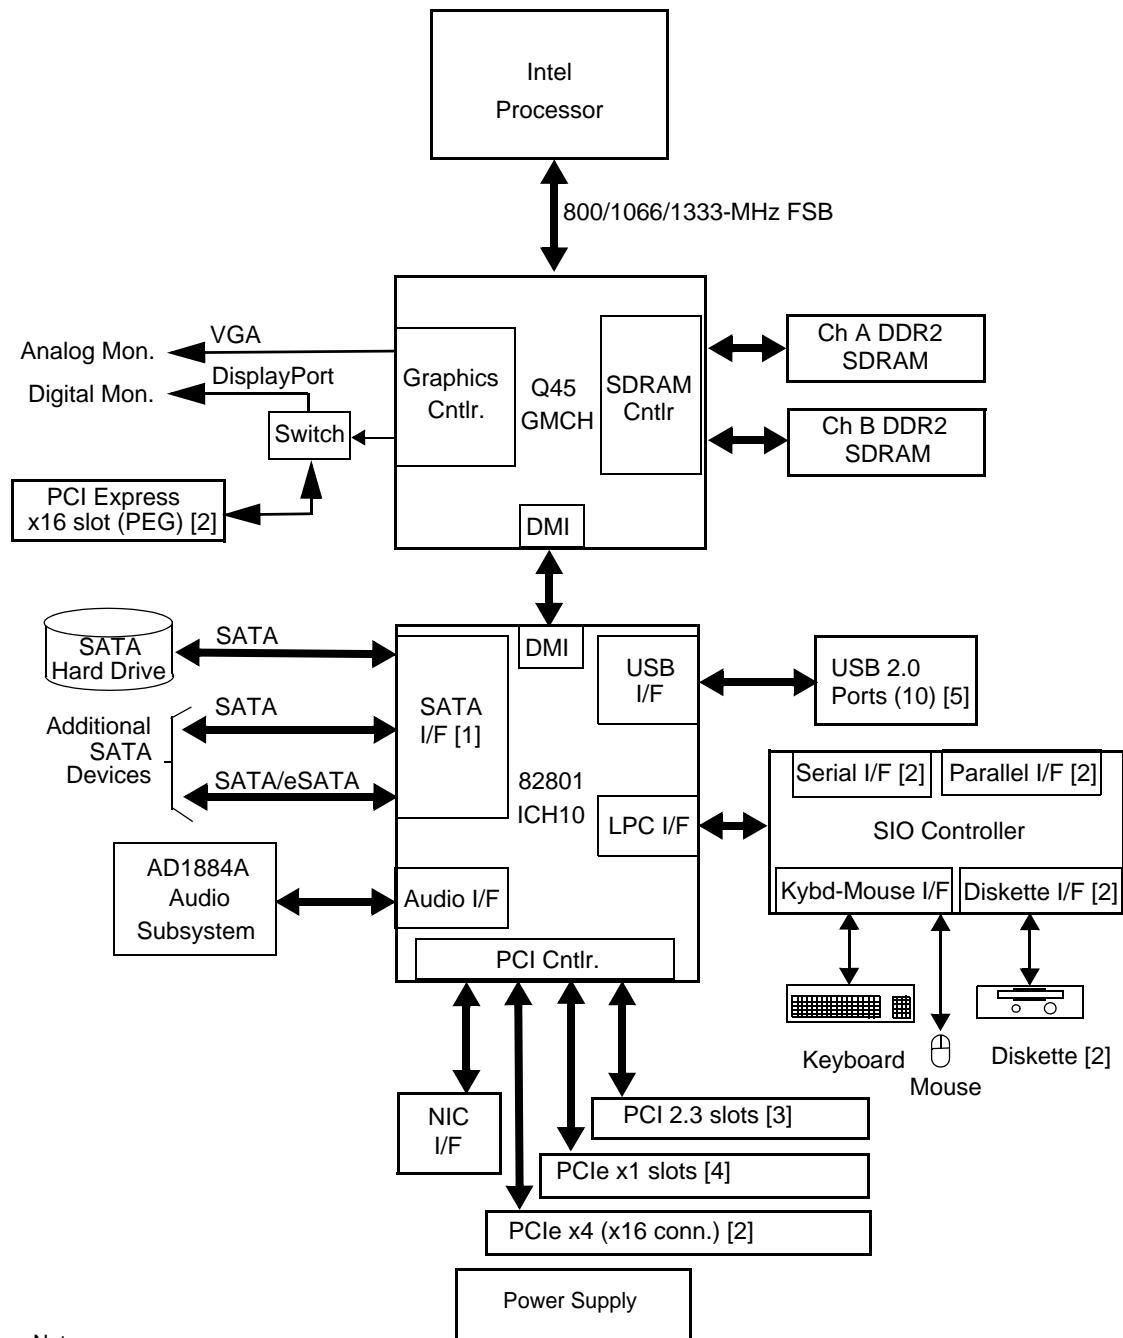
Intel Processor

800/1066/1333-MHz FSB

Analog Mon.
VGA
Digital Mon.
DisplayPort
Switch
PCI Express x16 slot (PEG) [2]

Graphics Cntlr.
Q45 GMCH
SDRAM Cntlr
DMI

Ch A DDR2 SDRAM
Ch B DDR2 SDRAM

SATA Hard Drive
SATA
Additional SATA Devices
SATA
SATA/eSATA

DMI
SATA I/F [1]
USB I/F
82801 ICH10
LPC I/F
Audio I/F
PCI Cntlr.

USB 2.0 Ports (10) [5]

Serial I/F [2]
Parallel I/F [2]
SIO Controller
Kybd-Mouse I/F
Diskette I/F [2]

AD1884A Audio Subsystem

Keyboard
Mouse
Diskette [2]

NIC I/F
PCI 2.3 slots [3]
PCIe x1 slots [4]
PCIe x4 (x16 conn.) [2]

Power Supply

Notes